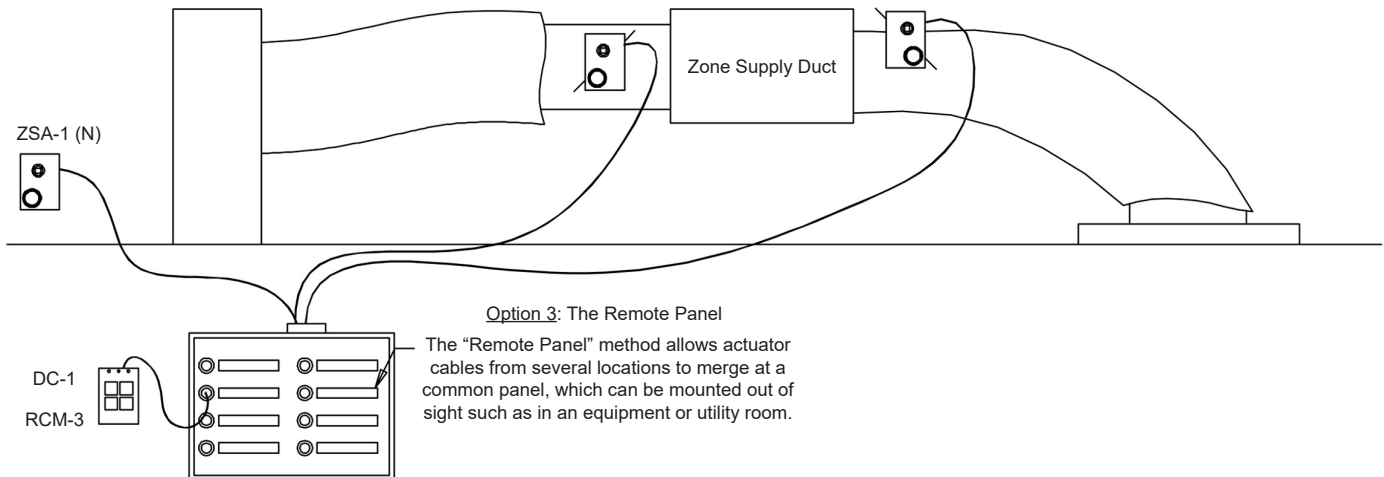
Zone Supply Duct

ZSA-1 (N)

Option 3: The Remote Panel

The "Remote Panel" method allows actuator cables from several locations to merge at a common panel, which can be mounted out of sight such as in an equipment or utility room.

DC-1

RCM-3